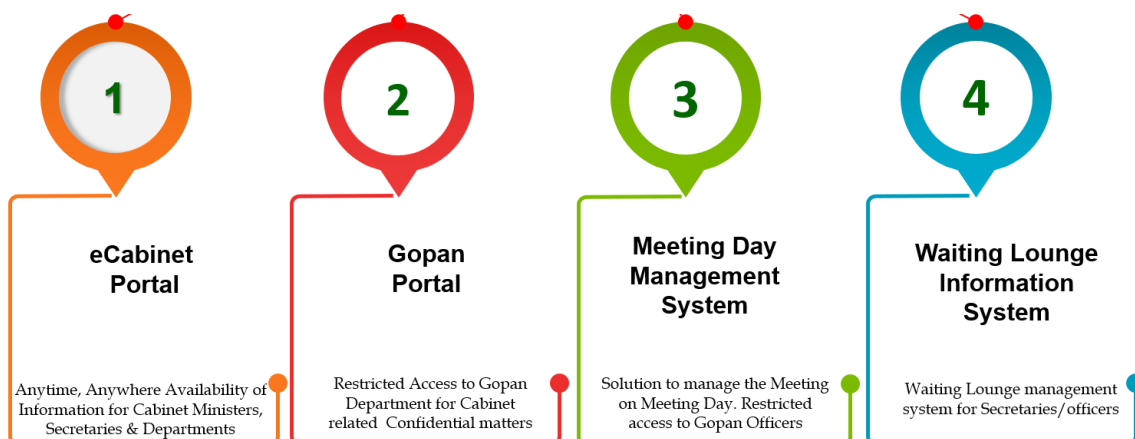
1

eCabinet Portal

Anytime, Anywhere Availability of Information for Cabinet Ministers, Secretaries & Departments

2

Gopan Portal

Restricted Access to Gopan Department for Cabinet related Confidential matters

3

Meeting Day Management System

Solution to manage the Meeting on Meeting Day. Restricted access to Gopan Officers

4

Waiting Lounge Information System

Waiting Lounge management system for Secretaries/officers